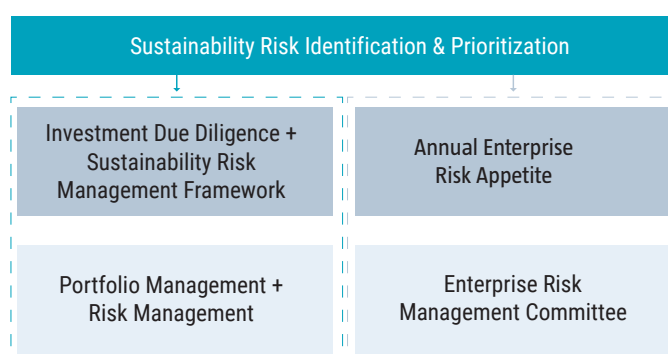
Sustainability Risk Identification & Prioritization

Investment Due Diligence + Sustainability Risk Management Framework

Annual Enterprise Risk Appetite

Portfolio Management + Risk Management

Enterprise Risk Management Committee